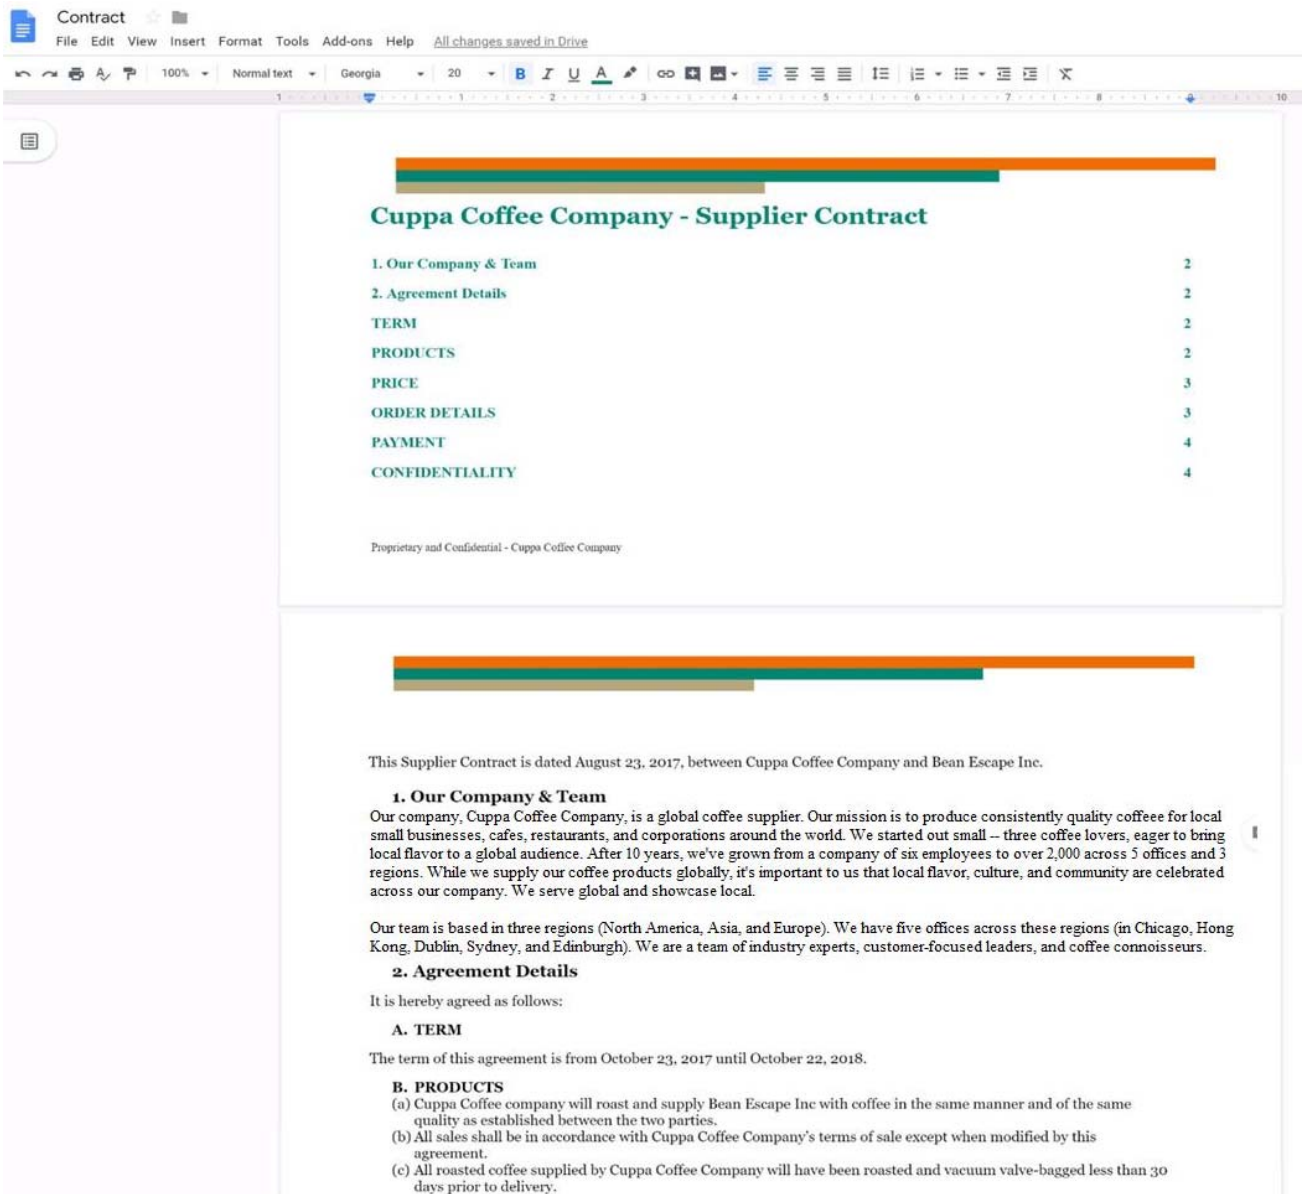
Contract

File Edit View Insert Format Tools Add-ons Help All changes saved in Drive

100% Normal text Georgia 20 B I U A

Cuppa Coffee Company - Supplier Contract

1. Our Company & Team 2
2. Agreement Details 2
TERM 2
PRODUCTS 2
PRICE 3
ORDER DETAILS 3
PAYMENT 4
CONFIDENTIALITY 4

Proprietary and Confidential - Cuppa Coffee Company

This Supplier Contract is dated August 23, 2017, between Cuppa Coffee Company and Bean Escape Inc.

1. Our Company & Team

Our company, Cuppa Coffee Company, is a global coffee supplier. Our mission is to produce consistently quality coffeee for local small businesses, cafes, restaurants, and corporations around the world. We started out small -- three coffee lovers, eager to bring local flavor to a global audience. After 10 years, we've grown from a company of six employees to over 2,000 across 5 offices and 3 regions. While we supply our coffee products globally, it's important to us that local flavor, culture, and community are celebrated across our company. We serve global and showcase local.

Our team is based in three regions (North America, Asia, and Europe). We have five offices across these regions (in Chicago, Hong Kong, Dublin, Sydney, and Edinburgh). We are a team of industry experts, customer-focused leaders, and coffee connoisseurs.

2. Agreement Details

It is hereby agreed as follows:

A. TERM

The term of this agreement is from October 23, 2017 until October 22, 2018.

B. PRODUCTS

(a) Cuppa Coffee company will roast and supply Bean Escape Inc with coffee in the same manner and of the same quality as established between the two parties.
(b) All sales shall be in accordance with Cuppa Coffee Company's terms of sale except when modified by this agreement.
(c) All roasted coffee supplied by Cuppa Coffee Company will have been roasted and vacuum valve-bagged less than 30 days prior to delivery.